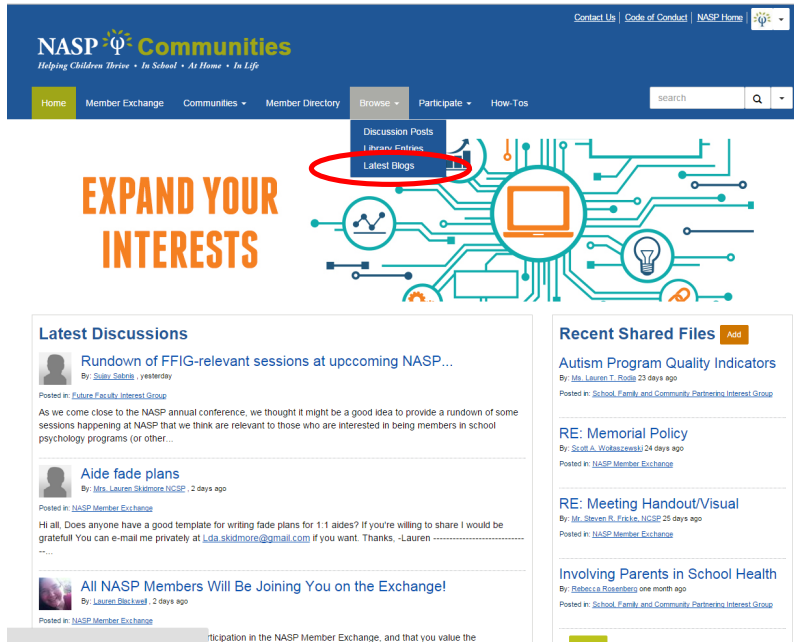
Contact Us | Code of Conduct | NASP Home

NASP Communities
Helping Children Thrive • In School • At Home • In Life

Home
Member Exchange
Communities
Member Directory
Browse
Participate
How-Tos
search

Discussion Posts
Library Entries
Latest Blogs

EXPAND YOUR INTERESTS

Latest Discussions

Rundown of FFIG-relevant sessions at upccoming NASP...
By: Sujay Sabnis , yesterday
Posted in: Future Faculty Interest Group
As we come close to the NASP annual conference, we thought it might be a good idea to provide a rundown of some sessions happening at NASP that we think are relevant to those who are interested in being members in school psychology programs (or other...

Aide fade plans
By: Mrs. Lauren Skidmore NCSP , 2 days ago
Posted in: NASP Member Exchange
Hi all, Does anyone have a good template for writing fade plans for 1:1 aides? If you're willing to share I would be gratefull You can e-mail me privately at Lda.skidmore@gmail.com if you want. Thanks, -Lauren -------------------------------...

All NASP Members Will Be Joining You on the Exchange!
By: Lauren Blackwell , 2 days ago
Posted in: NASP Member Exchange
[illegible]rticipation in the NASP Member Exchange, and that you value the

Recent Shared Files
Add

Autism Program Quality Indicators
By: Ms. Lauren T. Rodie 23 days ago
Posted in: School, Family and Community Partnering Interest Group

RE: Memorial Policy
By: Scott A. Woitaszewski 24 days ago
Posted in: NASP Member Exchange

RE: Meeting Handout/Visual
By: Mr. Steven R. Fricke, NCSP 25 days ago
Posted in: NASP Member Exchange

Involving Parents in School Health
By: Rebecca Rosenberg one month ago
Posted in: School, Family and Community Partnering Interest Group